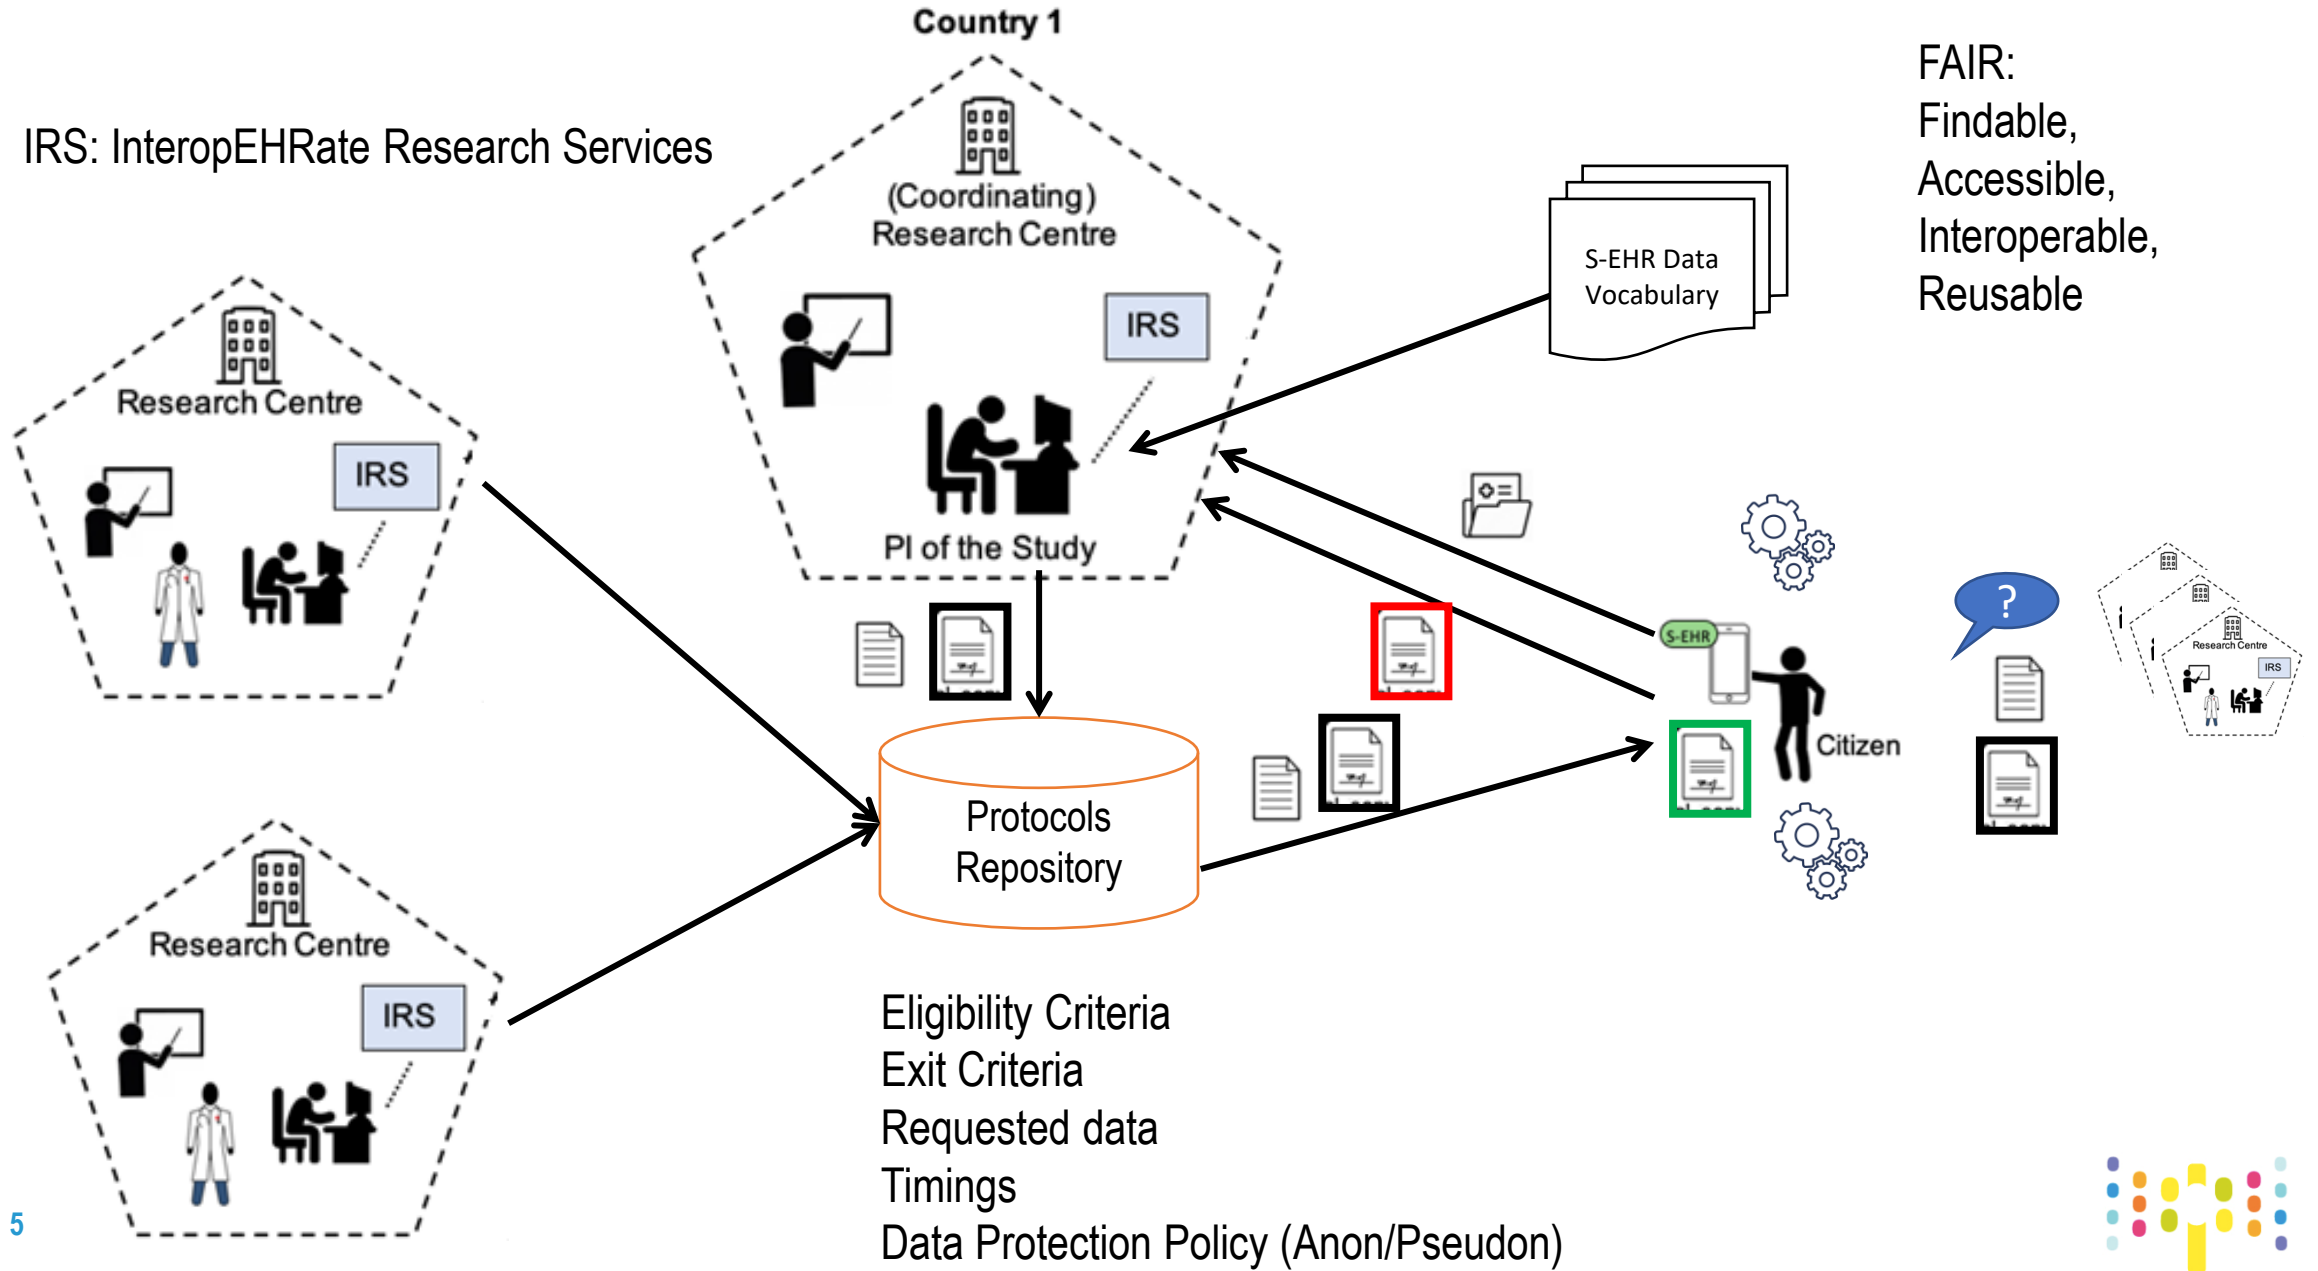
Country 1

IRS: InteropEHRate Research Services

FAIR:
Findable,
Accessible,
Interoperable,
Reusable

(Coordinating)
Research Centre

IRS

PI of the Study

S-EHR Data
Vocabulary

Research Centre

IRS

Research Centre

IRS

Protocols
Repository

S-EHR

Citizen

?

Research Centre

IRS

Eligibility Criteria
Exit Criteria
Requested data
Timings
Data Protection Policy (Anon/Pseudon)

5